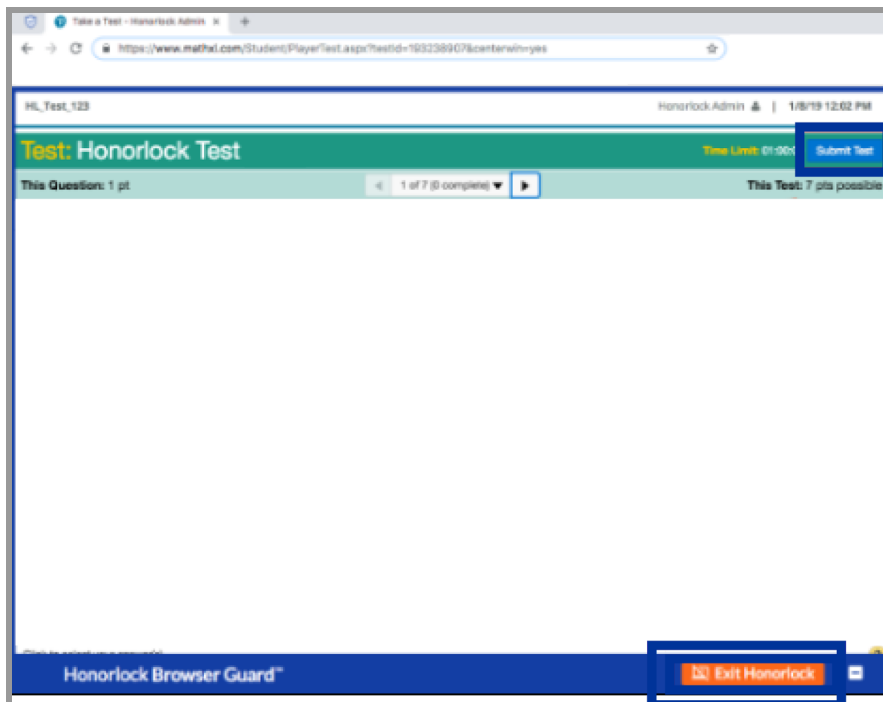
Take a Test - Honorlock Admin ×

https://www.mathxl.com/Student/PlayerTest.aspx?testid=193238907&centerwin=yes

HL_Test_123

Honorlock Admin | 1/8/19 12:02 PM

Test: Honorlock Test

Time Limit: 01:00:0 Submit Test

This Question: 1 pt

1 of 7 (0 complete)

This Test: 7 pts possible

Click to select your answer(s).

Honorlock Browser Guard™

Exit Honorlock